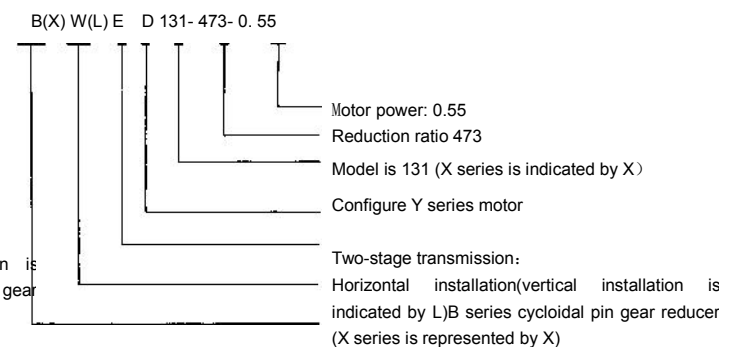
B(X) W(L) E D 131- 473- 0. 55

Motor power: 0.55

Reduction ratio 473

Model is 131 (X series is indicated by X）

Configure Y series motor

Two-stage transmission：

n is

gear

Horizontal installation(vertical installation is indicated by L)B series cycloidal pin gear reducer (X series is represented by X)